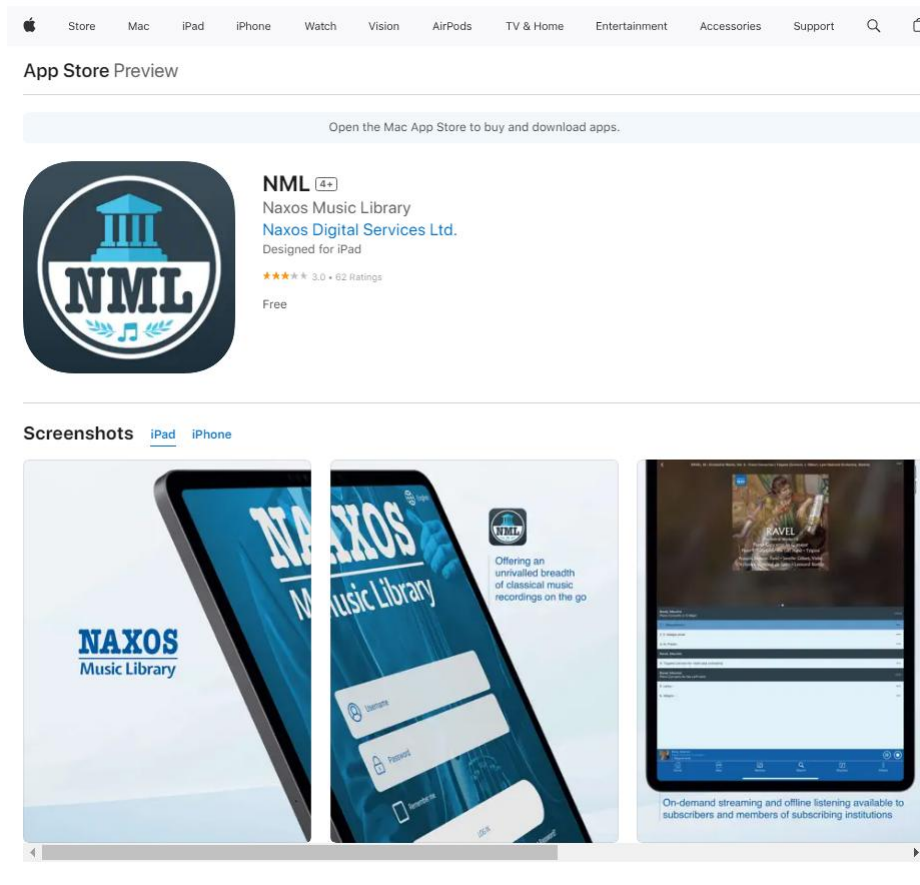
Store Mac iPad iPhone Watch Vision AirPods TV & Home Entertainment Accessories Support

App Store Preview

Open the Mac App Store to buy and download apps.

NML

NML 4+

Naxos Music Library

Naxos Digital Services Ltd.

Designed for iPad

3.0 • 62 Ratings

Free

Screenshots iPad iPhone

NAXOS Music Library

NAXOS Music Library

Username

Password

Remember me

LOG IN

NML

Offering an unvalled breadth of classical music recordings on the go

RAVEL

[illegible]

On-demand streaming and offline listening available to subscribers and members of subscribing institutions